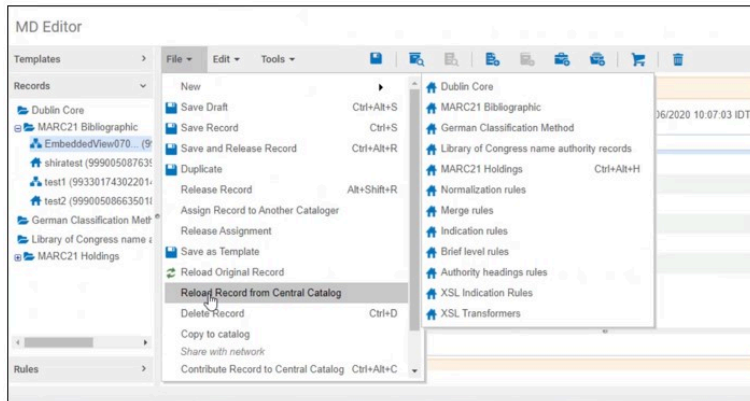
MD Editor

Templates

Records

Dublin Core
MARC21 Bibliographic
EmbeddedView070... (9
shiratest (99900508763
test1 (99330174302201
test2 (99900508663501
German Classification Meth
Library of Congress name
MARC21 Holdings

Rules

File ▾ Edit ▾ Tools ▾

New
Save Draft Ctrl+Alt+S
Save Record Ctrl+S
Save and Release Record Ctrl+Alt+R
Duplicate
Release Record Alt+Shift+R
Assign Record to Another Cataloger
Release Assignment
Save as Template
Reload Original Record
Reload Record from Central Catalog
Delete Record Ctrl+D
Copy to catalog
Share with network
Contribute Record to Central Catalog Ctrl+Alt+C

Dublin Core
MARC21 Bibliographic
German Classification Method
Library of Congress name authority records
MARC21 Holdings Ctrl+Alt+H
Normalization rules
Merge rules
Indication rules
Brief level rules
Authority headings rules
XSL Indication Rules
XSL Transformers

06/2020 10:07:03 IDT